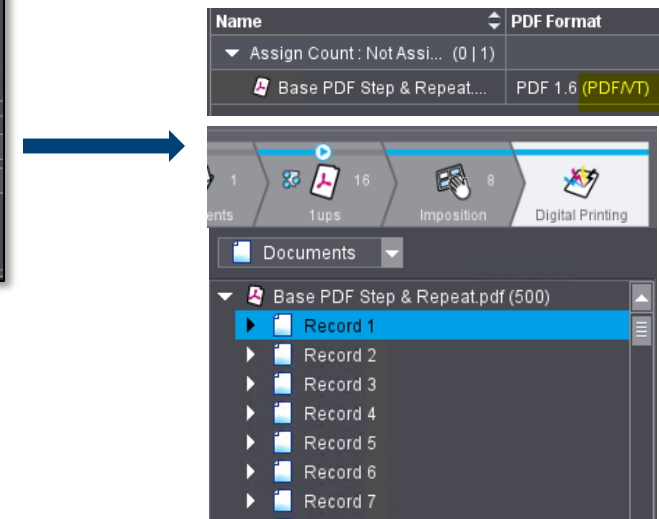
| Name | PDF Format |
|---|---|
| Assign Count : Not Assi... (0 \| 1) | |
| Base PDF Step & Repeat.... | PDF 1.6 (PDF/VT) |

1
ents
16
1ups
8
Imposition
Digital Printing

Documents

Base PDF Step & Repeat.pdf (500)
Record 1
Record 2
Record 3
Record 4
Record 5
Record 6
Record 7